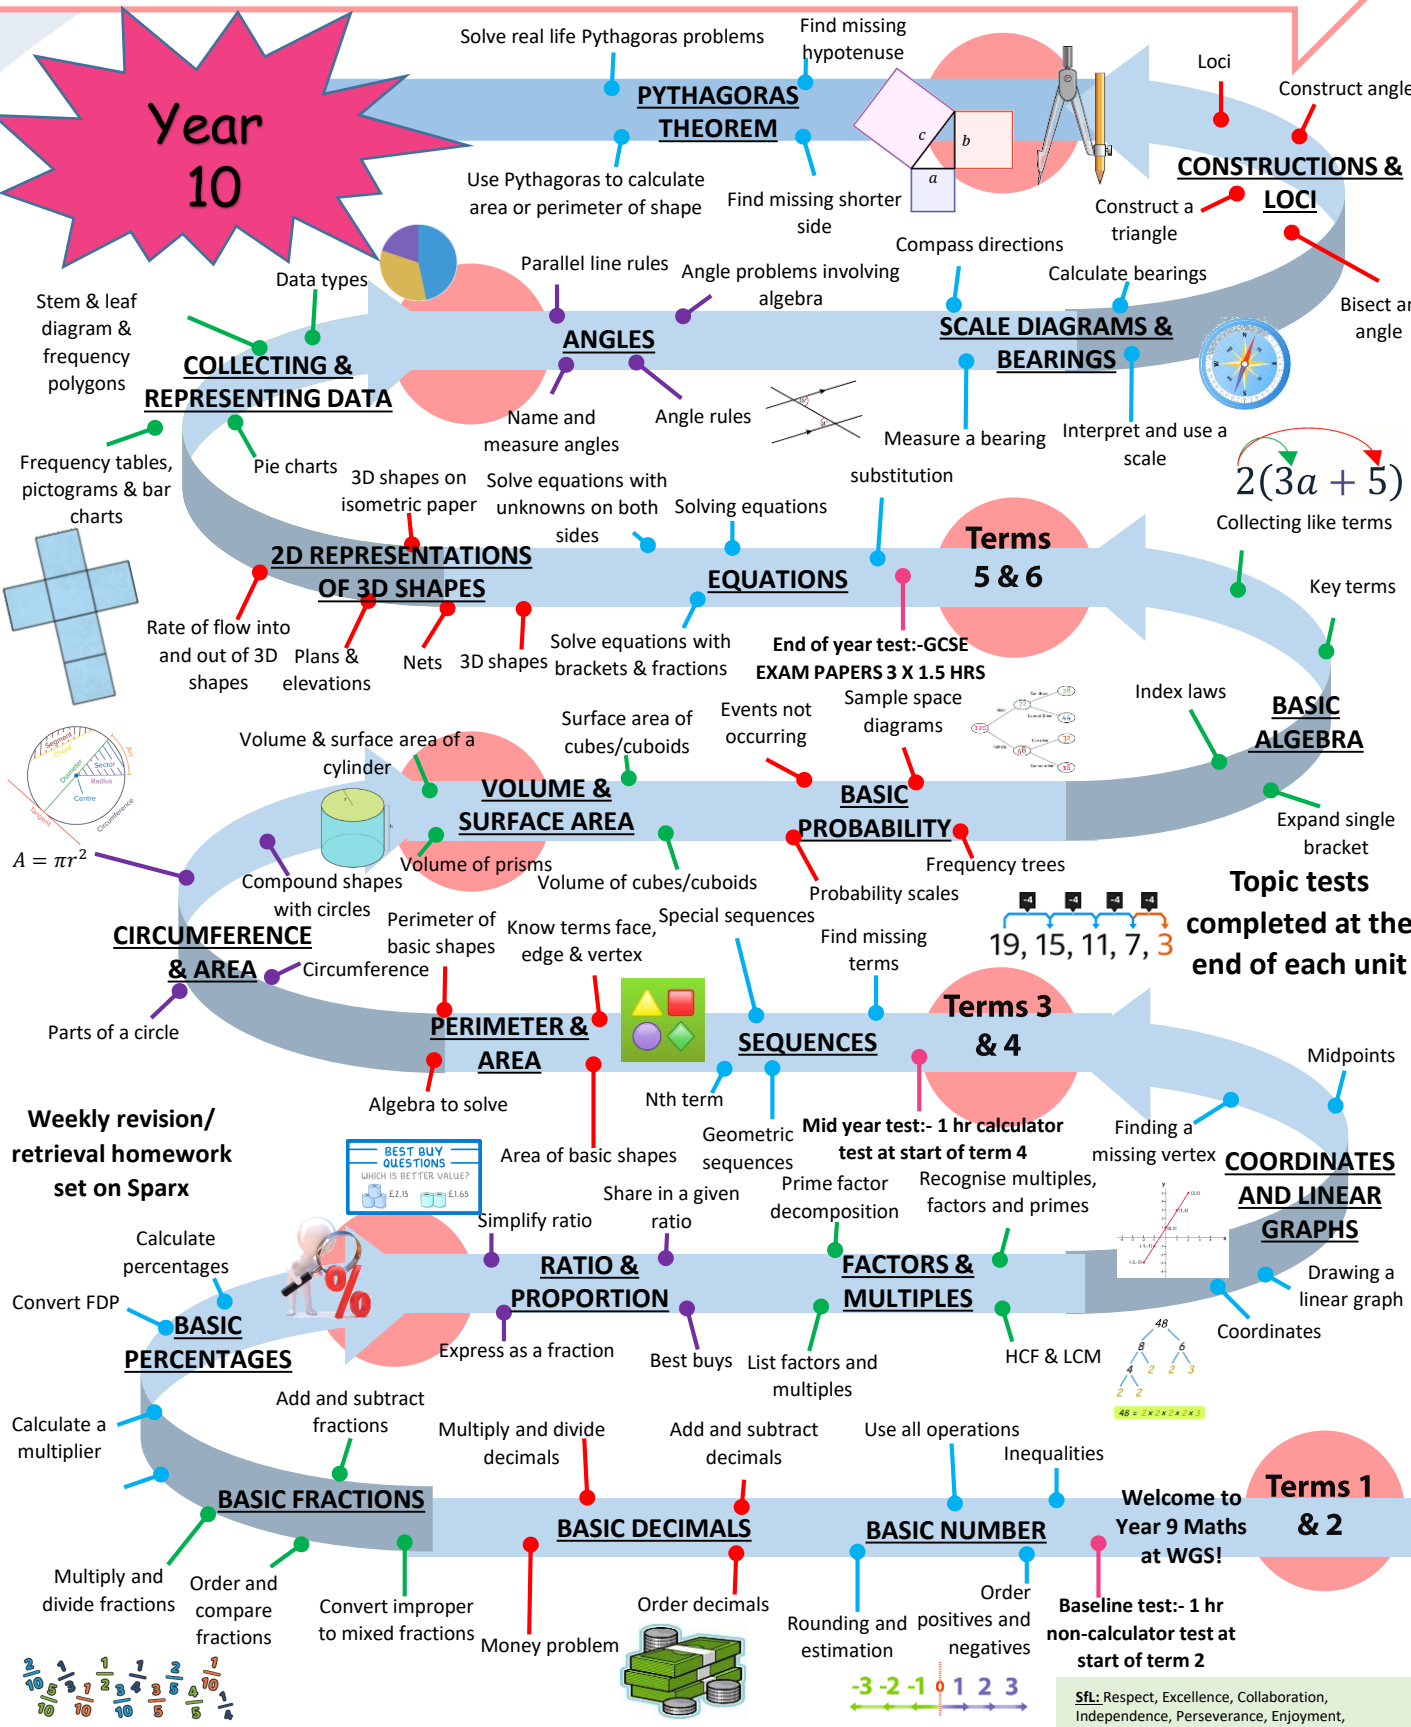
Year 10

Solve real life Pythagoras problems
Find missing hypotenuse
PYTHAGORAS THEOREM
Use Pythagoras to calculate area or perimeter of shape
Find missing shorter side
c
b
a
Loci
Construct angle
CONSTRUCTIONS & LOCI
Construct a triangle
Bisect an angle
Compass directions
Calculate bearings
SCALE DIAGRAMS & BEARINGS
Measure a bearing
Interpret and use a scale
Parallel line rules
Angle problems involving algebra
ANGLES
Name and measure angles
Angle rules
Data types
Stem & leaf diagram & frequency polygons
COLLECTING & REPRESENTING DATA
Frequency tables, pictograms & bar charts
Pie charts
$2(3a + 5)$
Collecting like terms
substitution
3D shapes on isometric paper
Solve equations with unknowns on both sides
Solving equations
Terms 5 & 6
2D REPRESENTATIONS OF 3D SHAPES
EQUATIONS
Rate of flow into and out of 3D shapes
Plans & elevations
Nets
3D shapes
Solve equations with brackets & fractions
End of year test:-GCSE EXAM PAPERS 3 X 1.5 HRS
Key terms
Index laws
BASIC ALGEBRA
Expand single bracket
Volume & surface area of a cylinder
Surface area of cubes/cuboids
Events not occurring
Sample space diagrams
VOLUME & SURFACE AREA
BASIC PROBABILITY
$A = \pi r^2$
Compound shapes with circles
Volume of prisms
Volume of cubes/cuboids
Frequency trees
Probability scales
Topic tests completed at the end of each unit
-4 -4 -4 -4
19, 15, 11, 7, 3
CIRCUMFERENCE & AREA
Circumference
Parts of a circle
Perimeter of basic shapes
Know terms face, edge & vertex
Special sequences
Find missing terms
Terms 3 & 4
PERIMETER & AREA
SEQUENCES
Algebra to solve
Nth term
Midpoints
Weekly revision/ retrieval homework set on Sparx
Geometric sequences
Mid year test:- 1 hr calculator test at start of term 4
Finding a missing vertex
COORDINATES AND LINEAR GRAPHS
BEST BUY QUESTIONS
WHICH IS BETTER VALUE?
£2.15 £1.65
Area of basic shapes
Prime factor decomposition
Recognise multiples, factors and primes
Share in a given ratio
Simplify ratio
Calculate percentages
Convert FDP
BASIC PERCENTAGES
RATIO & PROPORTION
FACTORS & MULTIPLES
Drawing a linear graph
Coordinates
Express as a fraction
Best buys
List factors and multiples
HCF & LCM
48
$48 = 2 \times 2 \times 2 \times 2 \times 3$
Calculate a multiplier
Add and subtract fractions
Multiply and divide decimals
Add and subtract decimals
Use all operations
Inequalities
BASIC FRACTIONS
BASIC DECIMALS
BASIC NUMBER
Welcome to Year 9 Maths at WGS!
Terms 1 & 2
Multiply and divide fractions
Order and compare fractions
Convert improper to mixed fractions
Money problem
Order decimals
Rounding and estimation
Order positives and negatives
Baseline test:- 1 hr non-calculator test at start of term 2
-3 -2 -1 0 1 2 3
SfL: Respect, Excellence, Collaboration, Independence, Perseverance, Enjoyment,